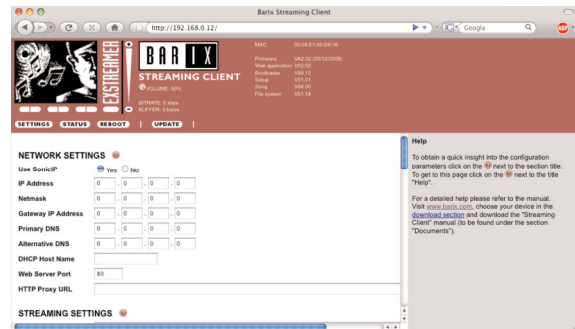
Barix Streaming Client

http://192.168.0.12/

Google

EXSTREAMER

BAR IX

STREAMING CLIENT

VOLUME: 50%

BITRATE: 0 kbps
BUFFER: 0 bytes

MAC 00:08:E1:00:D8:16

Firmware V02.02 (05/12/2008)
Web application V02.02
Bootloader V00.12
Setup V01.01
Sonig V00.00
File system V01.14

SETTINGS STATUS REBOOT | UPDATE |

NETWORK SETTINGS

Use SonicIP Yes No

IP Address 0 . 0 . 0 . 0

Netmask 0 . 0 . 0 . 0

Gateway IP Address 0 . 0 . 0 . 0

Primary DNS 0 . 0 . 0 . 0

Alternative DNS 0 . 0 . 0 . 0

DHCP Host Name

Web Server Port 80

HTTP Proxy URL

STREAMING SETTINGS

Help

To obtain a quick insight into the configuration parameters click on the next to the section title. To get to this page click on the next to the title "Help".

For a detailed help please refer to the manual. Visit www.barix.com, choose your device in the download section and download the "Streaming Client" manual (to be found under the section "Documents").